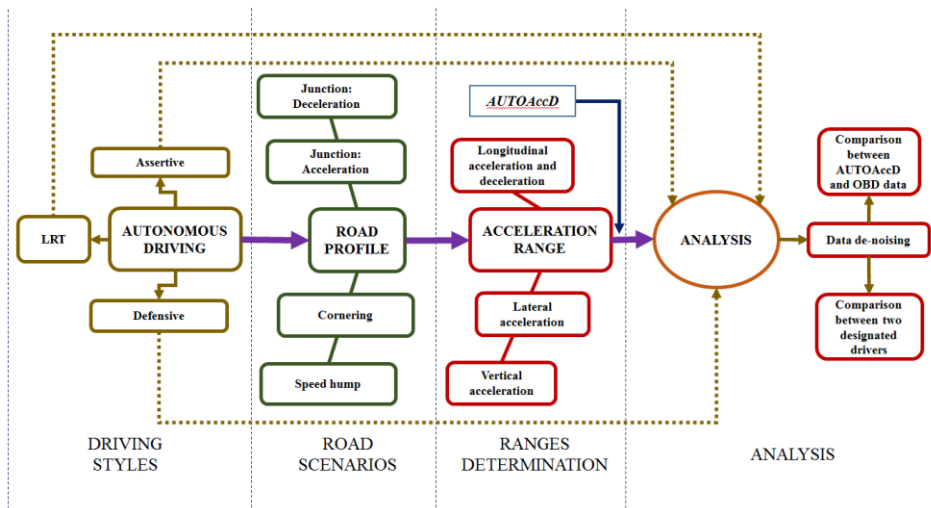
Assertive

LRT

AUTONOMOUS DRIVING

Defensive

Junction: Deceleration

Junction: Acceleration

ROAD PROFILE

Cornering

Speed hump

AUTOAccD

Longitudinal acceleration and deceleration

ACCELERATION RANGE

Lateral acceleration

Vertical acceleration

ANALYSIS

Comparison between AUTOAccD and OBD data

Data de-noising

Comparison between two designated drivers

DRIVING STYLES

ROAD SCENARIOS

RANGES DETERMINATION

ANALYSIS